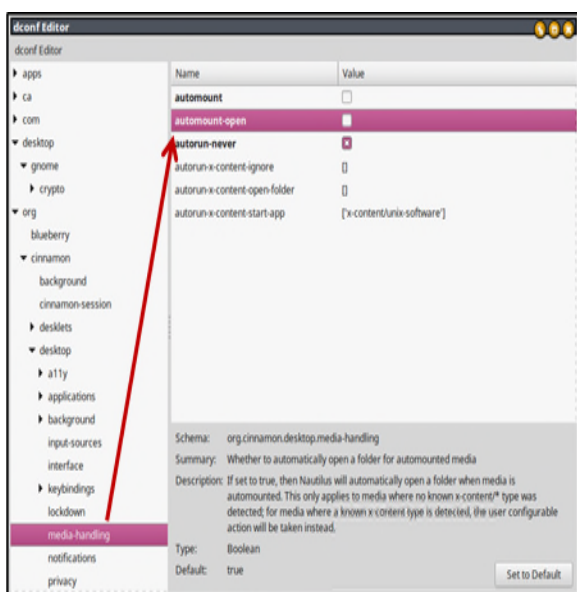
dconf Editor

dconf Editor

apps
ca
com
desktop
gnome
crypto
org
blueberry
cinnamon
background
cinnamon-session
desklets
desktop
a11y
applications
background
input-sources
interface
keybindings
lockdown
media-handling
notifications
privacy

| Name | Value |
|---|---|
| automount | |
| automount-open | |
| autorun-never | |
| autorun-x-content-ignore | [] |
| autorun-x-content-open-folder | [] |
| autorun-x-content-start-app | ['x-content/unix-software'] |

Schema: org.cinnamon.desktop.media-handling
Summary: Whether to automatically open a folder for automounted media
Description: If set to true, then Nautilus will automatically open a folder when media is automounted. This only applies to media where no known x-content/* type was detected; for media where a known x-content type is detected, the user configurable action will be taken instead.
Type: Boolean
Default: true

Set to Default